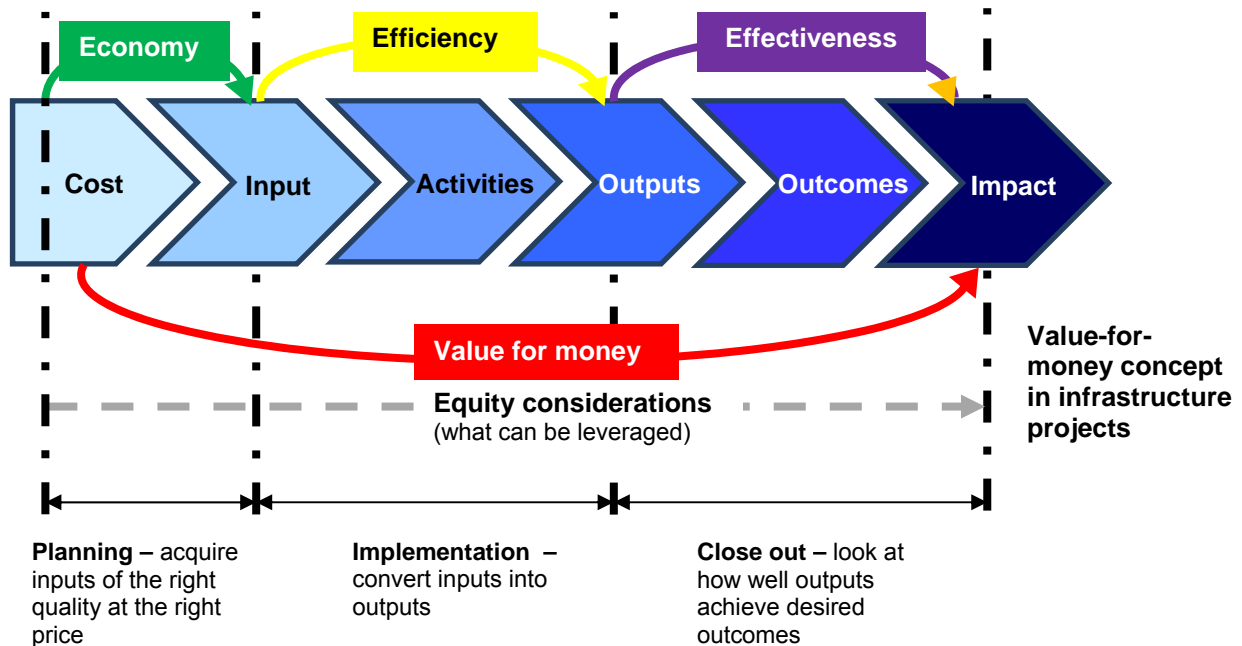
Economy

Efficiency

Effectiveness

Cost

Input

Activities

Outputs

Outcomes

Impact

Value for money

Value-for-money concept in infrastructure projects

Equity considerations
(what can be leveraged)

**Planning –** acquire inputs of the right quality at the right price

**Implementation –** convert inputs into outputs

**Close out –** look at how well outputs achieve desired outcomes